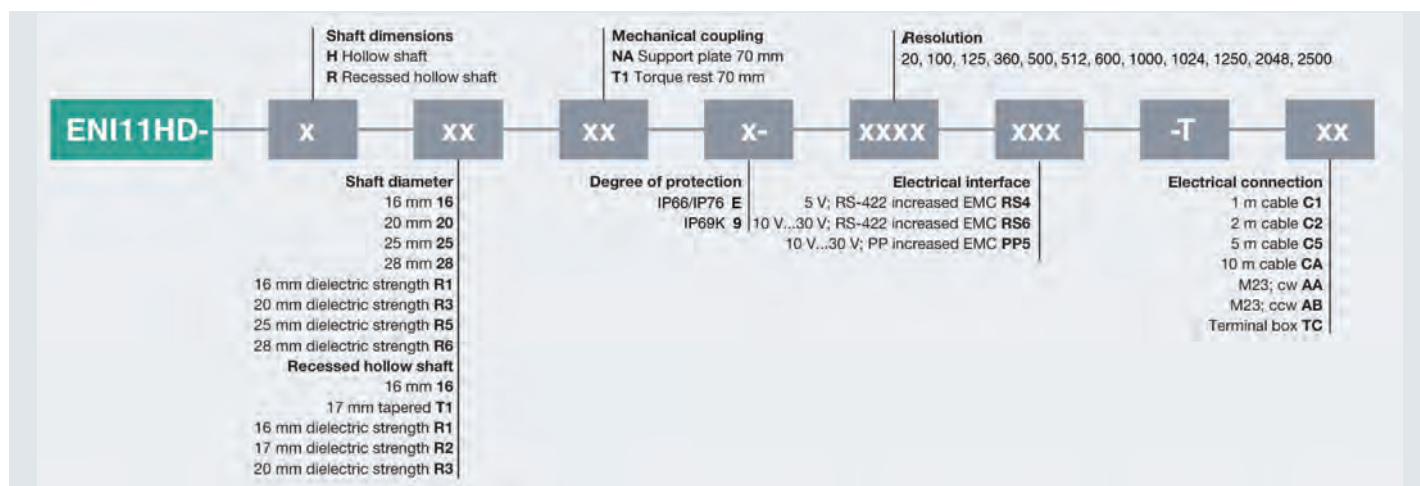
Shaft dimensions
H Hollow shaft
R Recessed hollow shaft

Mechanical coupling
NA Support plate 70 mm
T1 Torque rest 70 mm

Resolution
20, 100, 125, 360, 500, 512, 600, 1000, 1024, 1250, 2048, 2500

ENI11HD- x xx xx x- xxxx xxx -T xx

Shaft diameter
16 mm 16
20 mm 20
25 mm 25
28 mm 28
16 mm dielectric strength R1
20 mm dielectric strength R3
25 mm dielectric strength R5
28 mm dielectric strength R6
Recessed hollow shaft
16 mm 16
17 mm tapered T1
16 mm dielectric strength R1
17 mm dielectric strength R2
20 mm dielectric strength R3

Degree of protection
IP66/IP76 E
IP69K 9

Electrical interface
5 V; RS-422 increased EMC RS4
10 V...30 V; RS-422 increased EMC RS6
10 V...30 V; PP increased EMC PP5

Electrical connection
1 m cable C1
2 m cable C2
5 m cable C5
10 m cable CA
M23; cw AA
M23; ccw AB
Terminal box TC